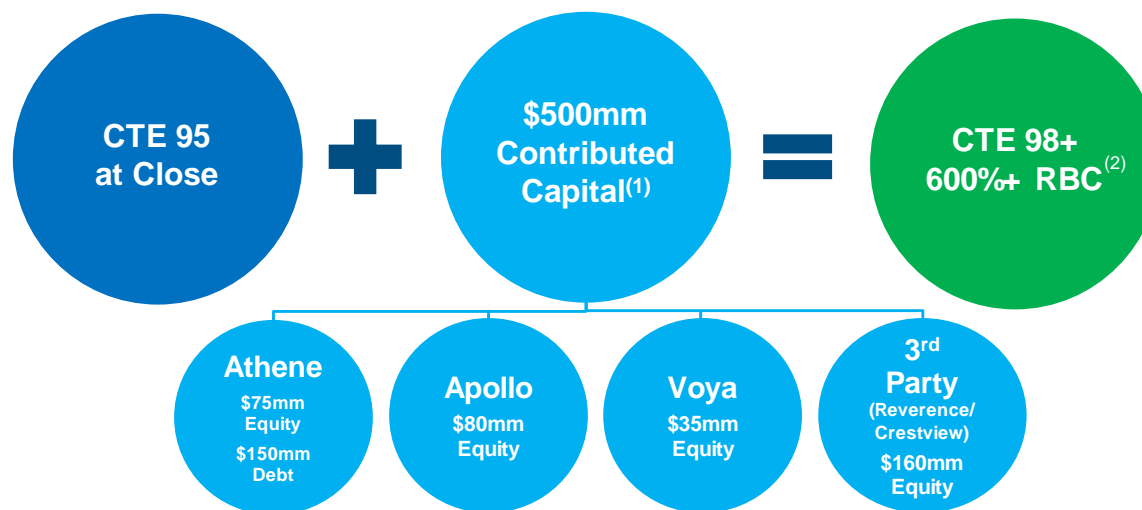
CTE 95 at Close

$500mm Contributed Capital$^{(1)}$

CTE 98+ 600%+ RBC$^{(2)}$

Athene
$75mm Equity
$150mm Debt

Apollo
$80mm Equity

Voya
$35mm Equity

3$^{rd}$ Party
(Reverence/ Crestview)
$160mm Equity